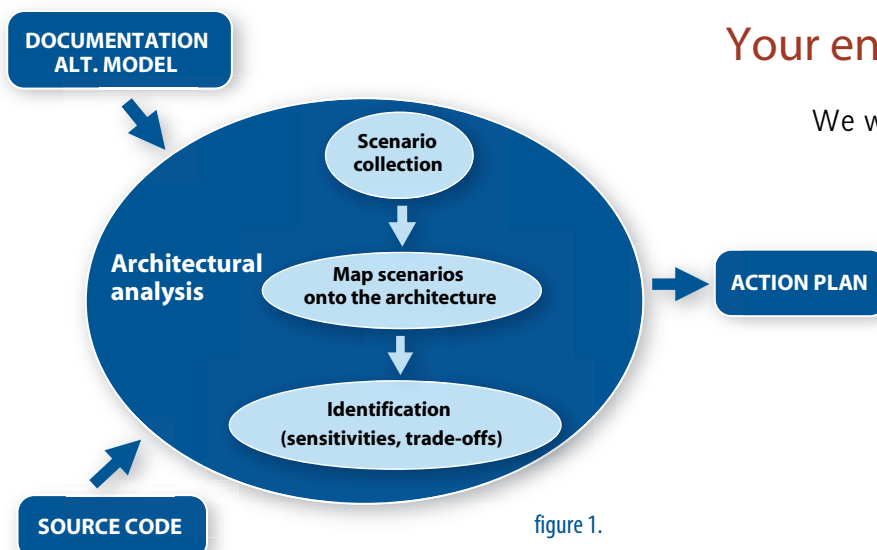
DOCUMENTATION
ALT. MODEL

Your en

We w

Scenario collection

Architectural analysis

Map scenarios onto the architecture

ACTION PLAN

Identification (sensitivities, trade-offs)

SOURCE CODE

figure 1.